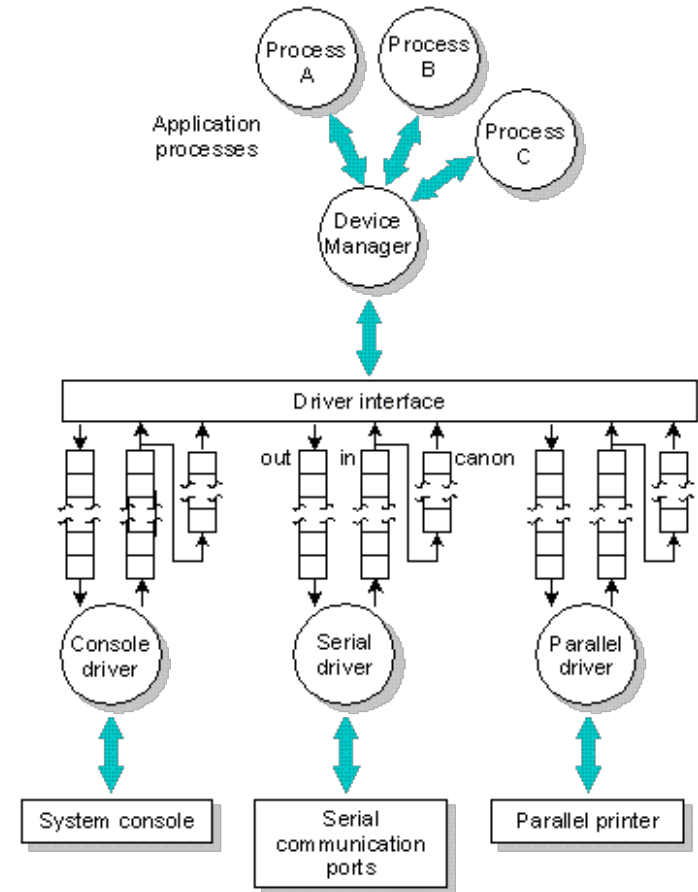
Process A

Process B

Process C

Application processes

Device Manager

Driver interface

out

in

canon

Console driver

Serial driver

Parallel driver

System console

Serial communication ports

Parallel printer